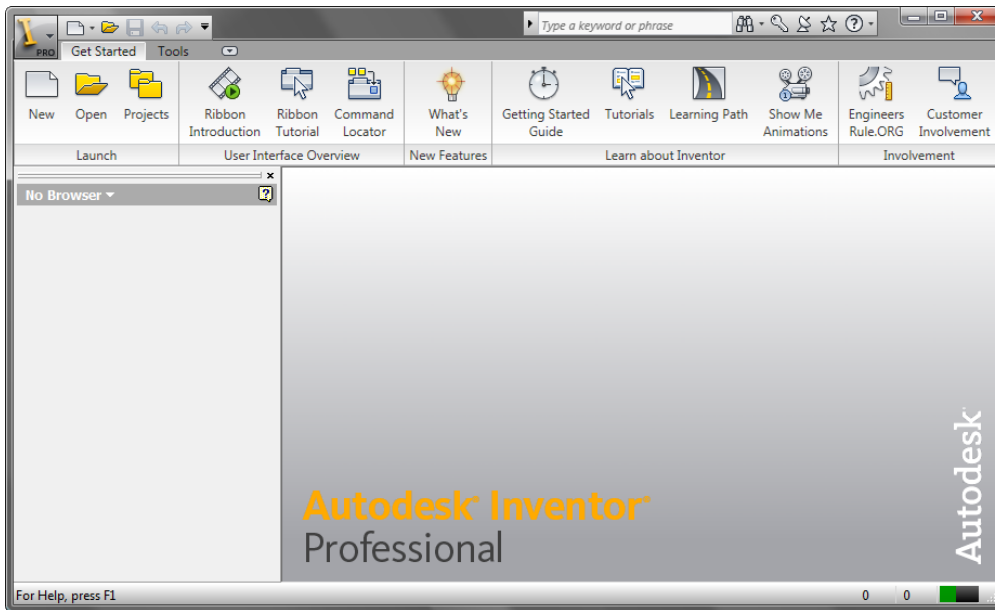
PRO

Get Started Tools

Type a keyword or phrase

New Open Projects
Launch

Ribbon Introduction Ribbon Tutorial Command Locator
User Interface Overview

What's New
New Features

Getting Started Guide Tutorials Learning Path Show Me Animations
Learn about Inventor

Engineers Rule.ORG Customer Involvement
Involvement

No Browser

Autodesk® Inventor®
Professional

Autodesk®

For Help, press F1

0 0